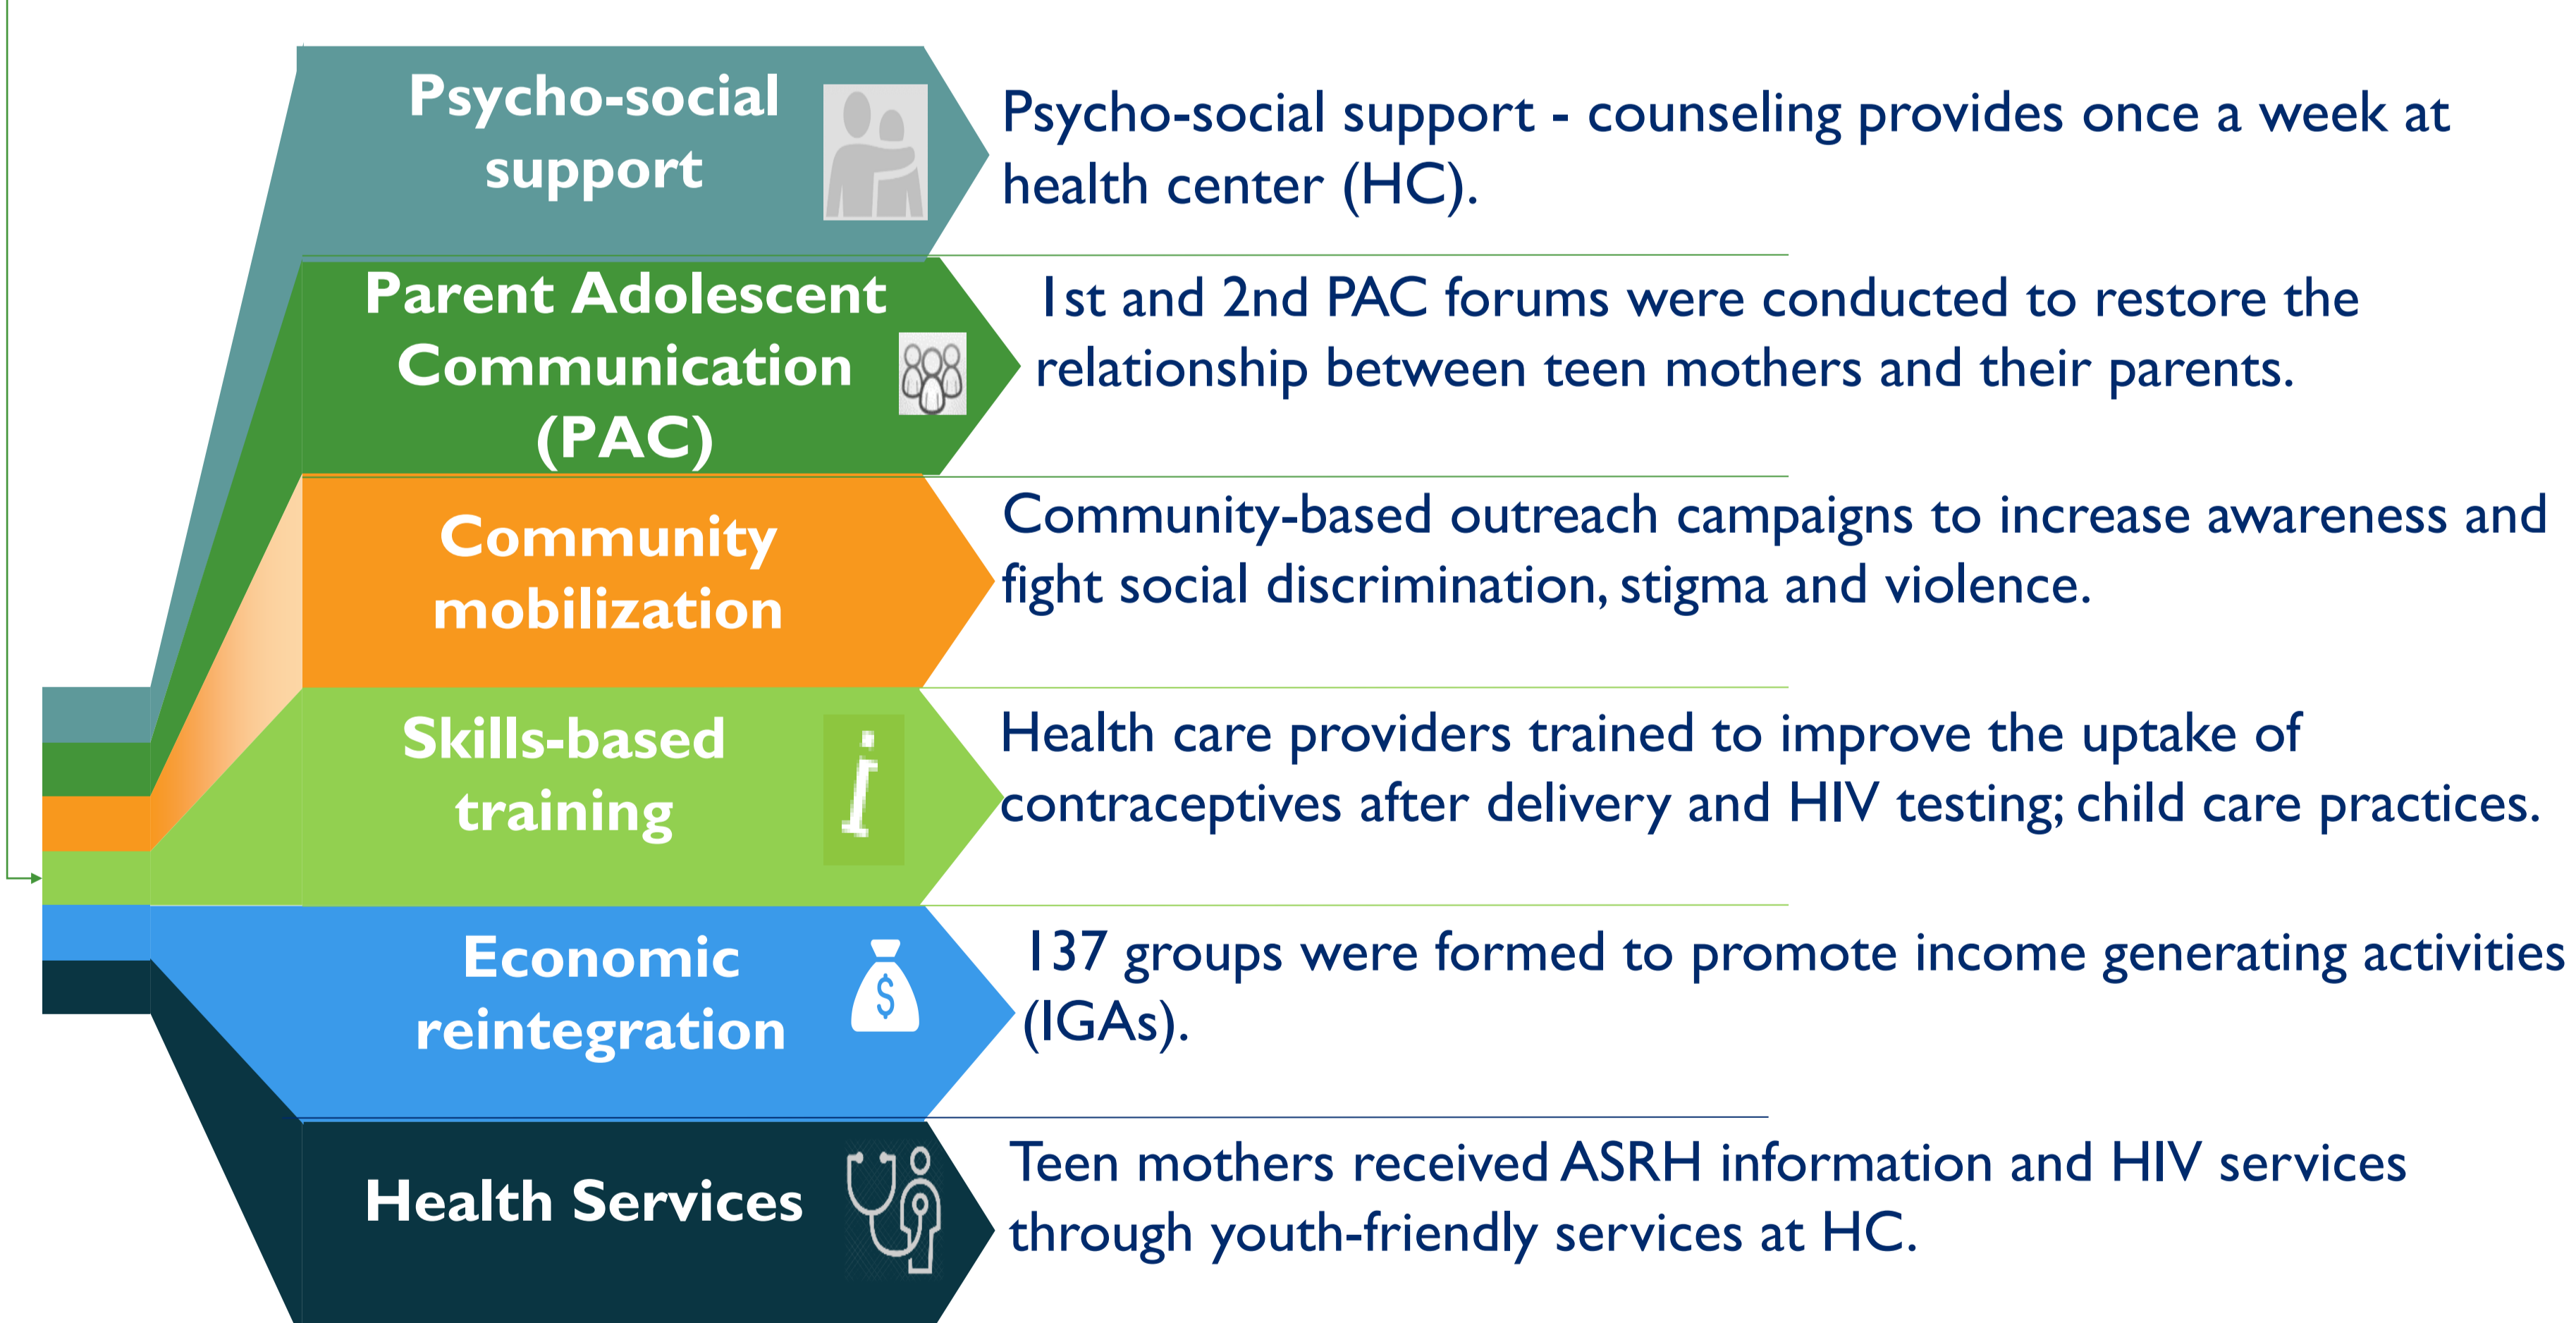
Psycho-social support

Psycho-social support - counseling provides once a week at health center (HC).

Parent Adolescent Communication (PAC)

1st and 2nd PAC forums were conducted to restore the relationship between teen mothers and their parents.

Community mobilization

Community-based outreach campaigns to increase awareness and fight social discrimination, stigma and violence.

Skills-based training

Health care providers trained to improve the uptake of contraceptives after delivery and HIV testing; child care practices.

Economic reintegration

137 groups were formed to promote income generating activities (IGAs).

Health Services

Teen mothers received ASRH information and HIV services through youth-friendly services at HC.